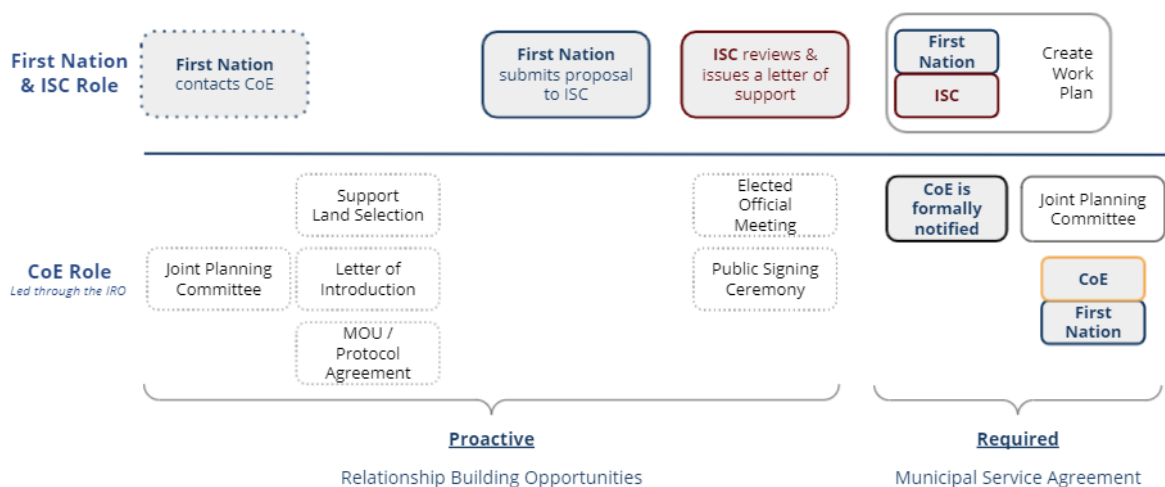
First Nation & ISC Role

First Nation contacts CoE

First Nation submits proposal to ISC

ISC reviews & issues a letter of support

First Nation

ISC

Create Work Plan

CoE Role
Led through the IRO

Joint Planning Committee

Support Land Selection

Letter of Introduction

MOU / Protocol Agreement

Elected Official Meeting

Public Signing Ceremony

CoE is formally notified

Joint Planning Committee

CoE

First Nation

Proactive

Relationship Building Opportunities

Required

Municipal Service Agreement